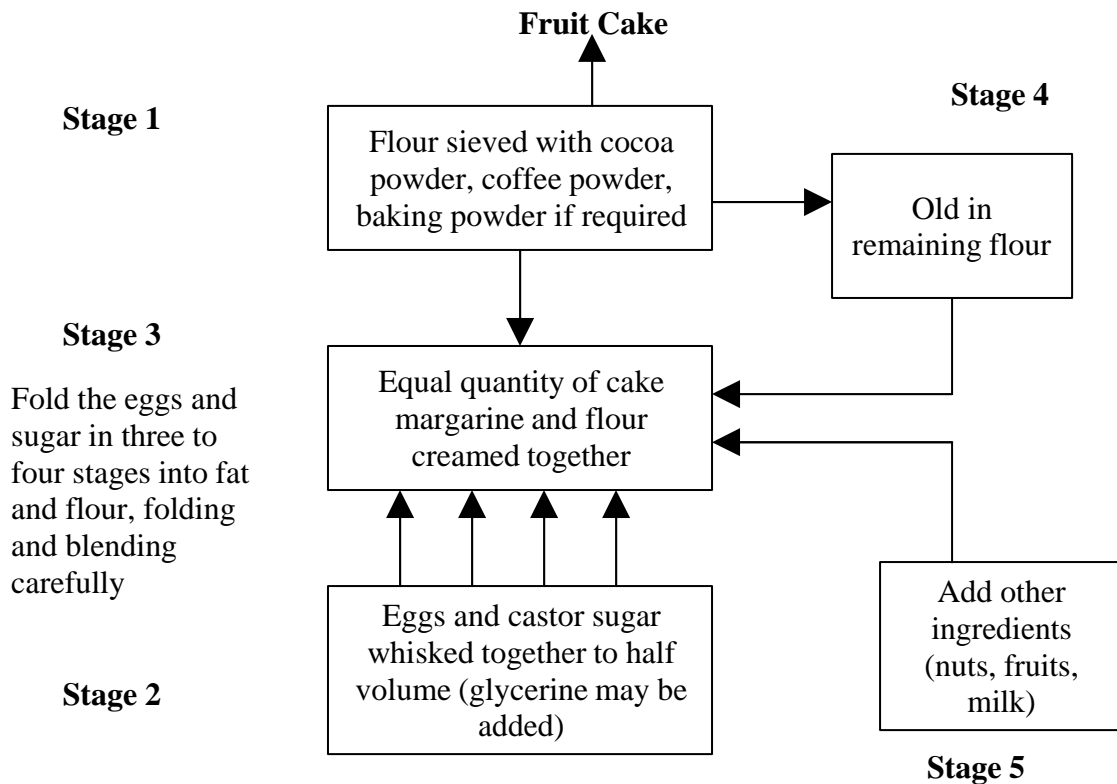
Fruit Cake

Stage 1

Flour sieved with cocoa powder, coffee powder, baking powder if required

Stage 4

Old in remaining flour

Stage 3

Fold the eggs and sugar in three to four stages into fat and flour, folding and blending carefully

Equal quantity of cake margarine and flour creamed together

Eggs and castor sugar whisked together to half volume (glycerine may be added)

Stage 2

Add other ingredients (nuts, fruits, milk)

Stage 5